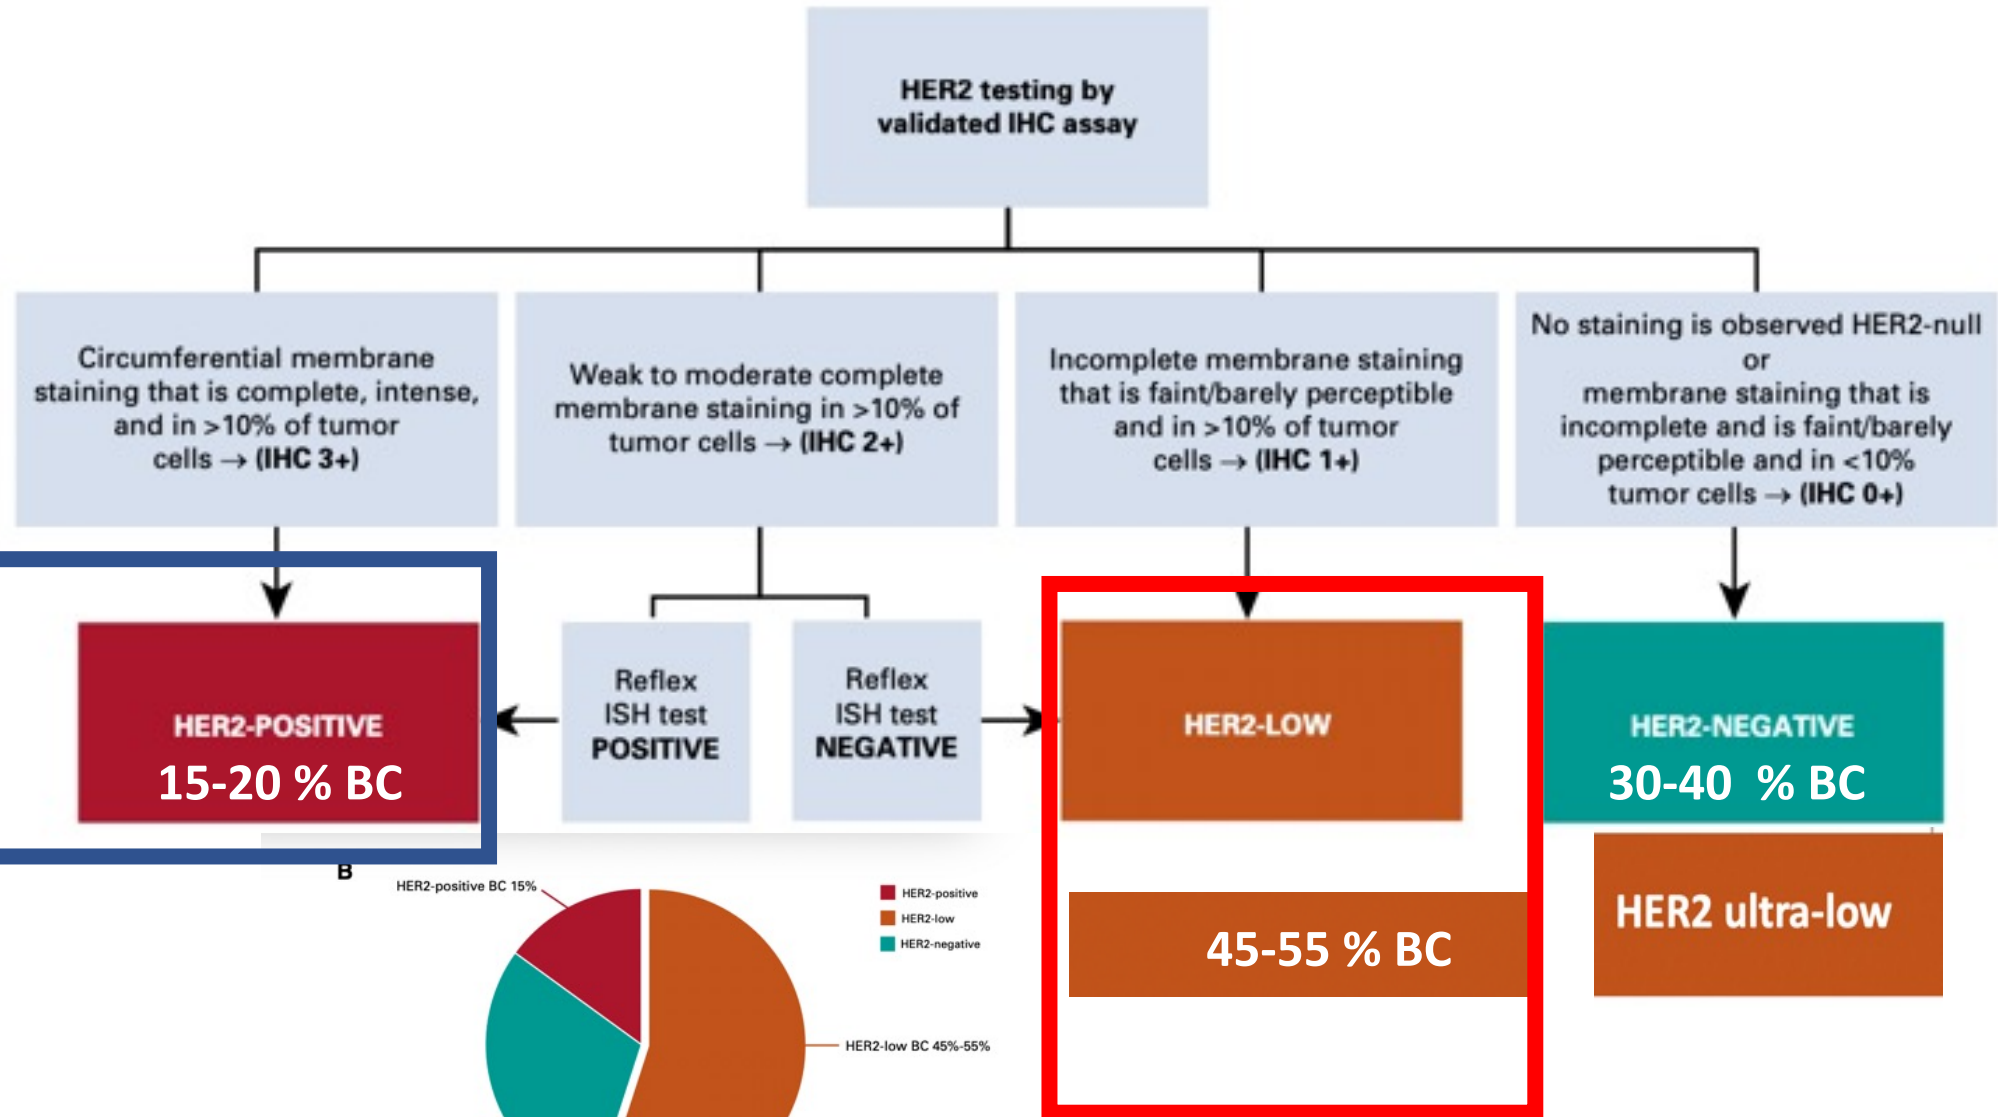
HER2 testing by validated IHC assay

Circumferential membrane staining that is complete, intense, and in >10% of tumor cells → (IHC 3+)

Weak to moderate complete membrane staining in >10% of tumor cells → (IHC 2+)

Incomplete membrane staining that is faint/barely perceptible and in >10% of tumor cells → (IHC 1+)

No staining is observed HER2-null or membrane staining that is incomplete and is faint/barely perceptible and in <10% tumor cells → (IHC 0+)

HER2-POSITIVE
15-20 % BC

Reflex ISH test POSITIVE

Reflex ISH test NEGATIVE

HER2-LOW

HER2-NEGATIVE
30-40 % BC

HER2 ultra-low

45-55 % BC

B

HER2-positive BC 15%

HER2-positive
HER2-low
HER2-negative

HER2-low BC 45%-55%